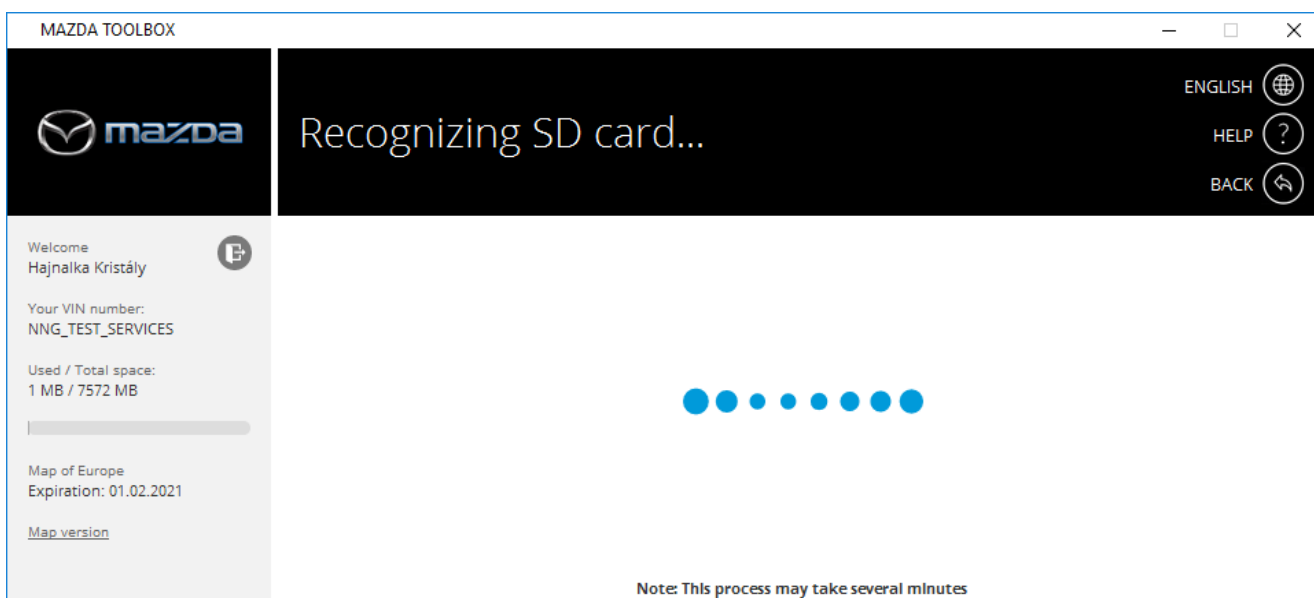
MAZDA TOOLBOX

mazda

Recognizing SD card...

ENGLISH

HELP

BACK

Welcome
Hajnalka Kristály

Your VIN number:
NNG_TEST_SERVICES

Used / Total space:
1 MB / 7572 MB

Map of Europe
Expiration: 01.02.2021

Map version

Note: This process may take several minutes